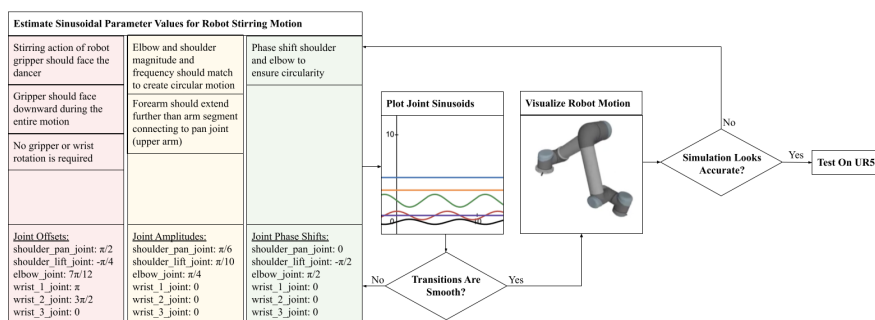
Estimate Sinusoidal Parameter Values for Robot Stirring Motion

Stirring action of robot gripper should face the dancer

Gripper should face downward during the entire motion

No gripper or wrist rotation is required

Elbow and shoulder magnitude and frequency should match to create circular motion

Forearm should extend further than arm segment connecting to pan joint (upper arm)

Phase shift shoulder and elbow to ensure circularity

Joint Offsets:
shoulder_pan_joint: $\pi/2$
shoulder_lift_joint: $-\pi/4$
elbow_joint: $7\pi/12$
wrist_1_joint: $\pi$
wrist_2_joint: $3\pi/2$
wrist_3_joint: 0

Joint Amplitudes:
shoulder_pan_joint: $\pi/6$
shoulder_lift_joint: $\pi/10$
elbow_joint: $\pi/4$
wrist_1_joint: 0
wrist_2_joint: 0
wrist_3_joint: 0

Joint Phase Shifts:
shoulder_pan_joint: 0
shoulder_lift_joint: $-\pi/2$
elbow_joint: $\pi/2$
wrist_1_joint: 0
wrist_2_joint: 0
wrist_3_joint: 0

Plot Joint Sinusoids

10

0

Transitions Are Smooth?

No

Yes

Visualize Robot Motion

Simulation Looks Accurate?

No

Yes

Test On UR5